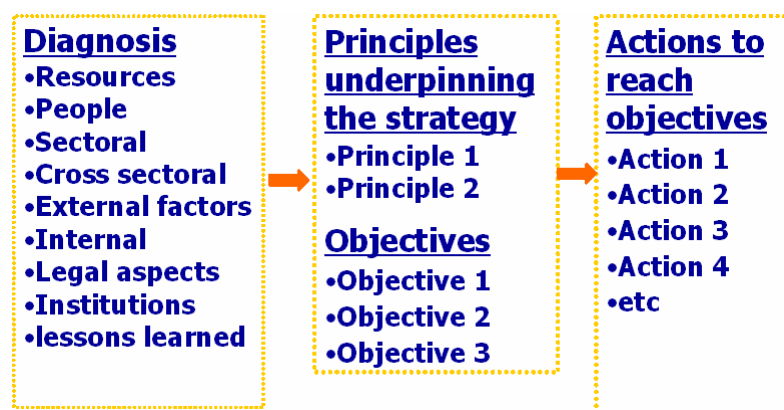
Diagnosis
•Resources
•People
•Sectoral
•Cross sectoral
•External factors
•Internal
•Legal aspects
•Institutions
•lessons learned

Principles underpinning the strategy
•Principle 1
•Principle 2

Objectives
•Objective 1
•Objective 2
•Objective 3

Actions to reach objectives
•Action 1
•Action 2
•Action 3
•Action 4
•etc